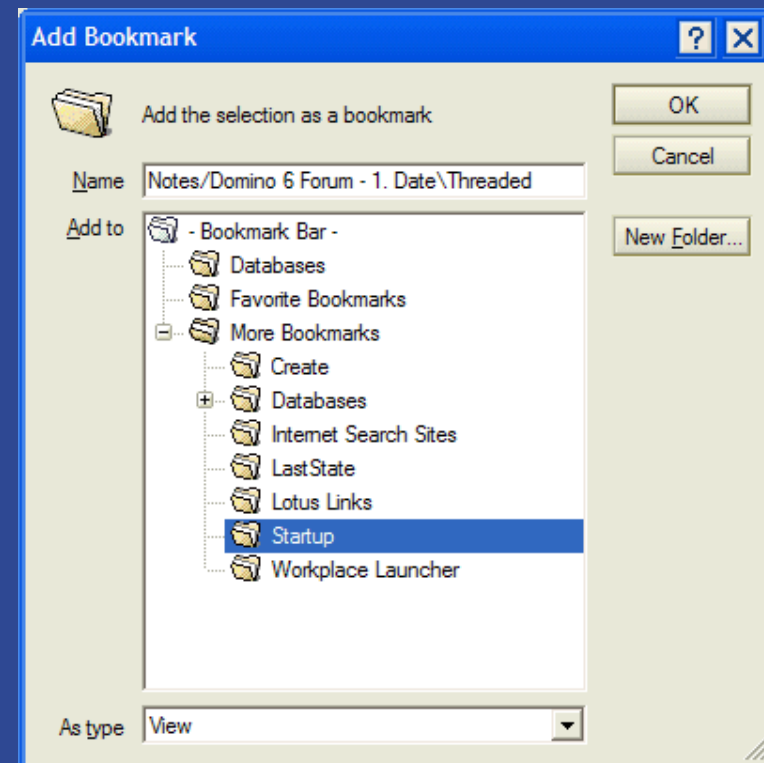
Add Bookmark

? X

Add the selection as a bookmark

OK

Cancel

Name Notes/Domino 6 Forum - 1. Date\Threaded

Add to

- Bookmark Bar -
Databases
Favorite Bookmarks
More Bookmarks
Create
Databases
Internet Search Sites
LastState
Lotus Links
Startup
Workplace Launcher

New Folder...

As type View